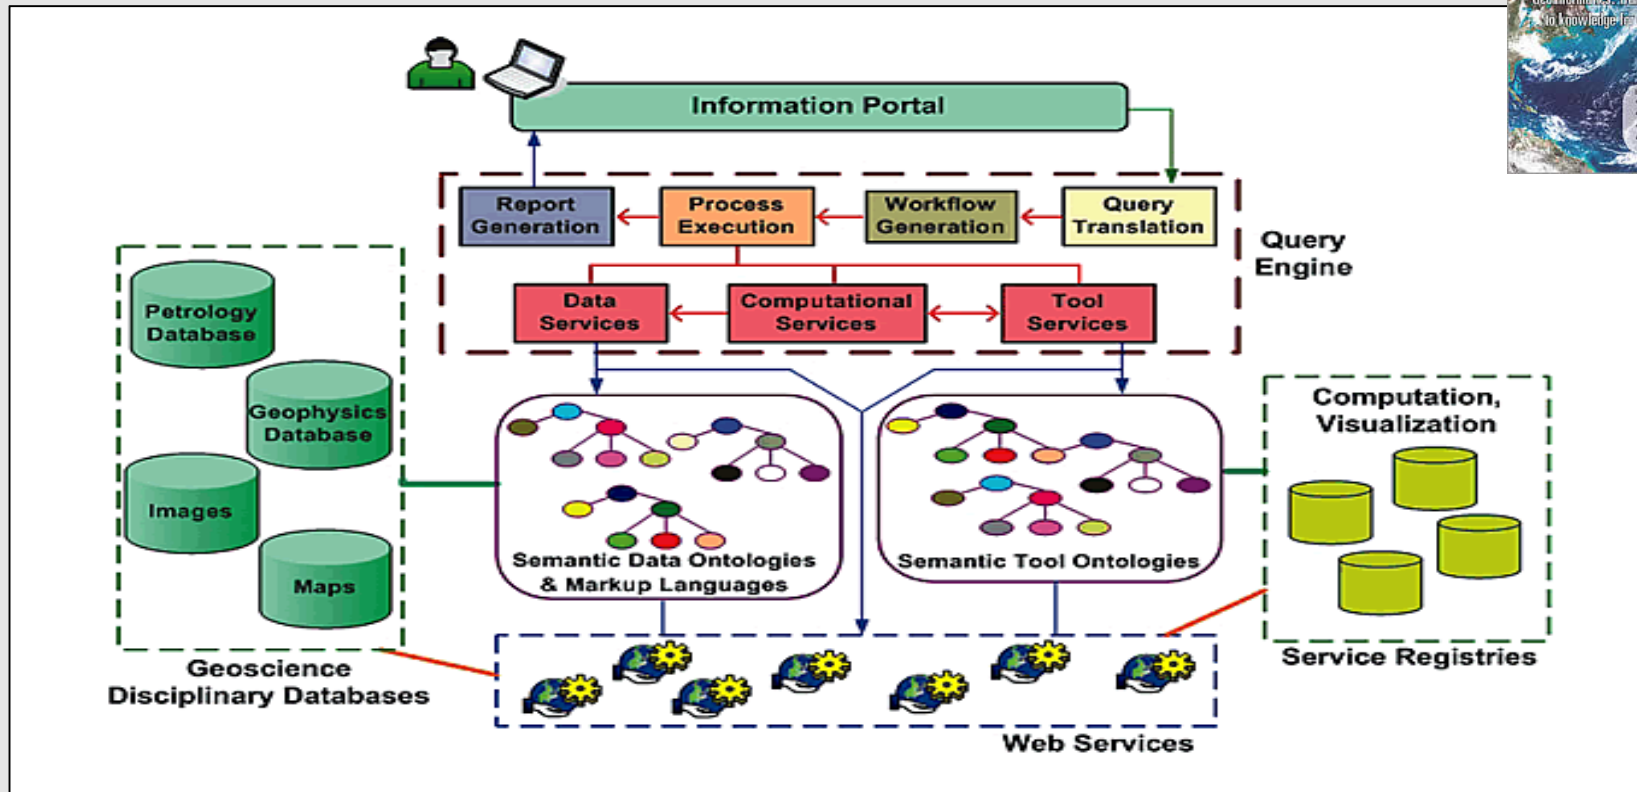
Information Portal

Report Generation
Process Execution
Workflow Generation
Query Translation

Query Engine

Data Services
Computational Services
Tool Services

Petrology Database
Geophysics Database
Images
Maps

Geoscience Disciplinary Databases

Semantic Data Ontologies & Markup Languages

Semantic Tool Ontologies

Computation, Visualization

Service Registries

Web Services

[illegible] to knowledge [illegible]